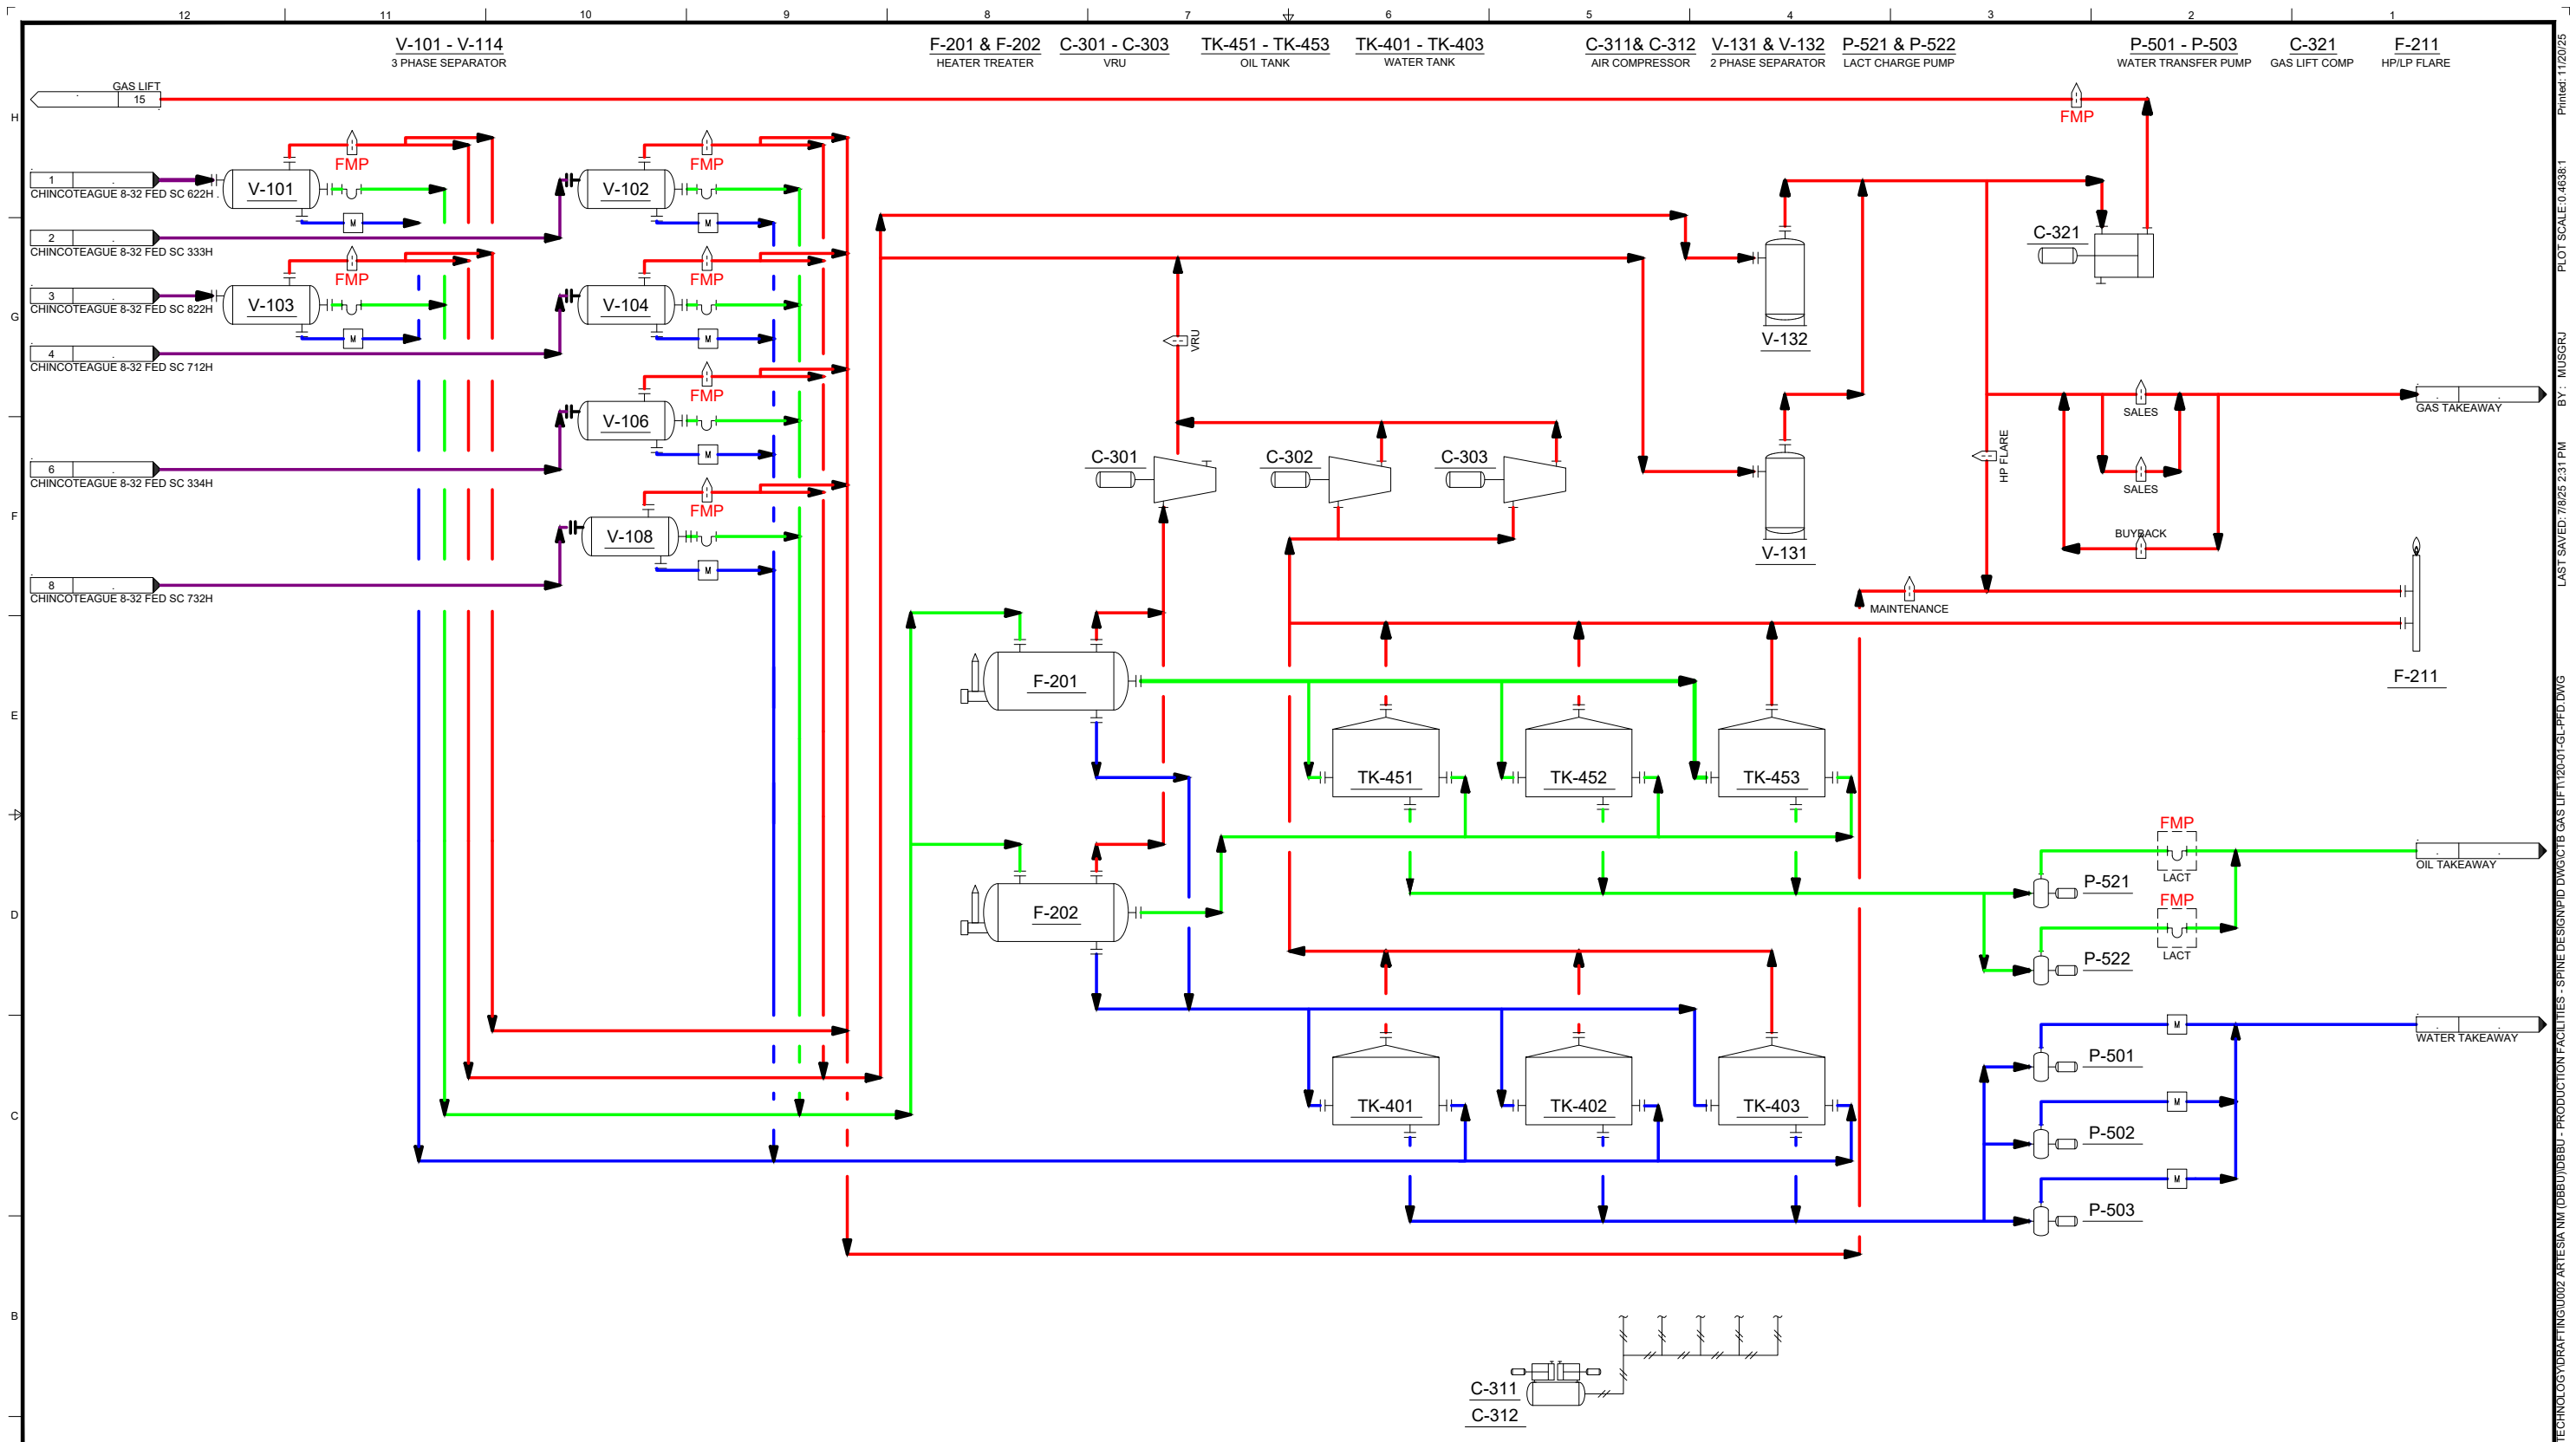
12 11 10 9 8 7 6 5 4 3 2 1

V-101 - V-114
3 PHASE SEPARATOR

F-201 & F-202
HEATER TREATER

C-301 - C-303
VRU

TK-451 - TK-453
OIL TANK

TK-401 - TK-403
WATER TANK

C-311& C-312
AIR COMPRESSOR

V-131 & V-132
2 PHASE SEPARATOR

P-521 & P-522
LACT CHARGE PUMP

P-501 - P-503
WATER TRANSFER PUMP

C-321
GAS LIFT COMP

F-211
HP/LP FLARE

GAS LIFT
15

FMP

H

1
CHINCOTEAGUE 8-32 FED SC 622H

V-101

FMP

M

V-102

FMP

M

2
CHINCOTEAGUE 8-32 FED SC 333H

3
CHINCOTEAGUE 8-32 FED SC 822H

V-103

FMP

M

V-104

FMP

M

G

4
CHINCOTEAGUE 8-32 FED SC 712H

V-106

FMP

M

6
CHINCOTEAGUE 8-32 FED SC 334H

F

V-108

FMP

M

8
CHINCOTEAGUE 8-32 FED SC 732H

C-321

V-132

VRU

V-131

C-301

C-302

C-303

HP FLARE

SALES

SALES

BUYBACK

GAS TAKEAWAY

MAINTENANCE

F-211

F-201

E

TK-451

TK-452

TK-453

FMP
LACT

OIL TAKEAWAY

P-521

D

F-202

FMP
LACT

P-522

WATER TAKEAWAY

M

P-501

C

TK-401

TK-402

TK-403

M

P-502

M

P-503

B

C-311
C-312

Printed: 11/20/25
PLOT SCALE: 0.4638:1
BY : MUSGRJ
LAST SAVED: 7/8/25 2:31 PM
TECHNOLOGY\DRAFTING\U002 ARTESIA NM (DBBU)\DBBU - PRODUCTION FACILITIES - SPINE DESIGN\PID DWG\CTB GAS LIFT\120-01-GL-PFD.DWG